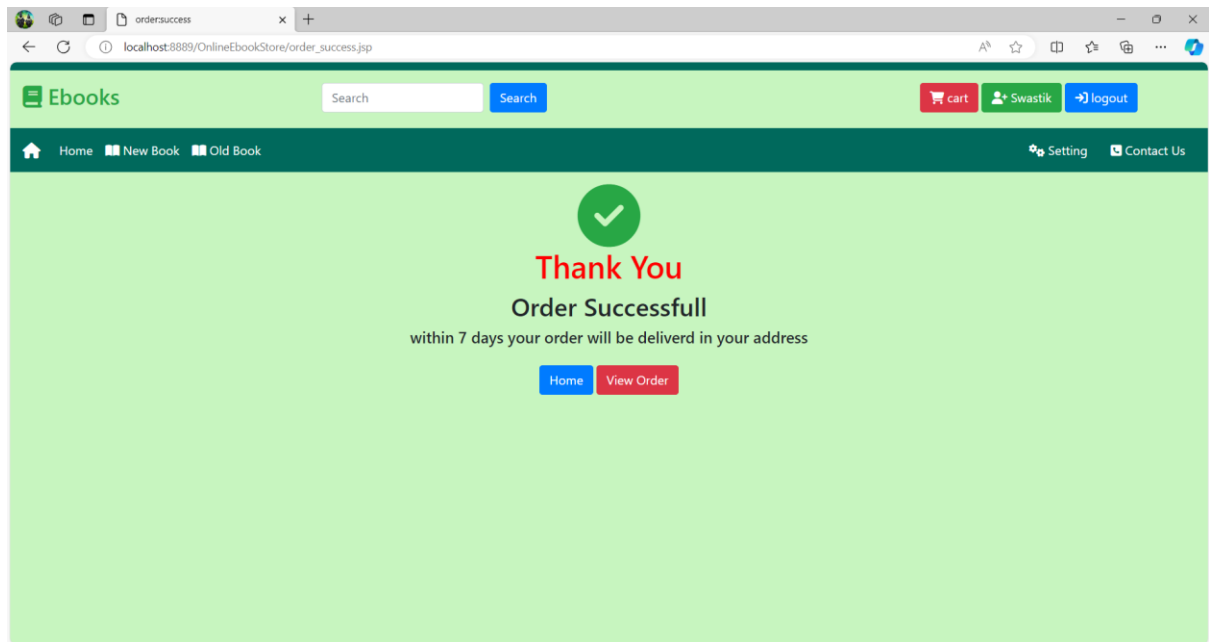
order:success

localhost:8889/OnlineEbookStore/order_success.jsp

Ebooks

Search

Search

cart

Swastik

logout

Home New Book Old Book

Setting

Contact Us

Thank You

Order Successfull

within 7 days your order will be deliverd in your address

Home

View Order